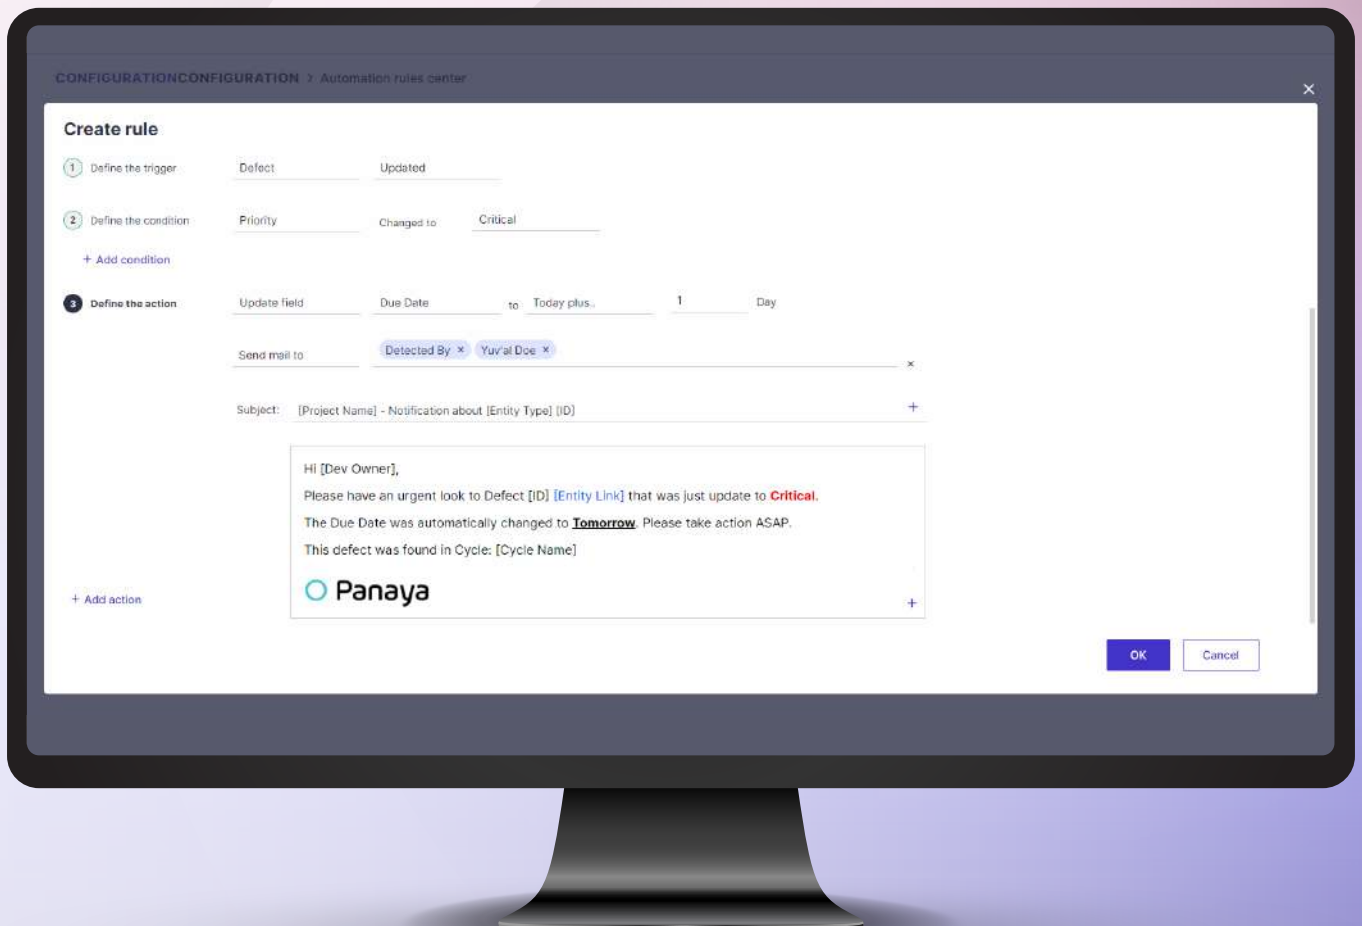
CONFIGURATIONCONFIGURATION > Automation rules center

×

Create rule

1 Define the trigger Defect Updated

2 Define the condition Priority Changed to Critical

+ Add condition

3 Define the action Update field Due Date to Today plus.. 1 Day

Send mail to Detected By × Yuv'al Doe × ×

Subject: [Project Name] - Notification about [Entity Type] [ID] +

Hi [Dev Owner],

Please have an urgent look to Defect [ID] [Entity Link] that was just update to Critical.

The Due Date was automatically changed to Tomorrow. Please take action ASAP.

This defect was found in Cycle: [Cycle Name]

Panaya

+

+ Add action

OK Cancel